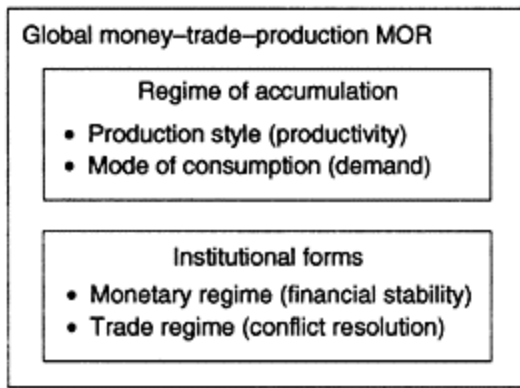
Global money–trade–production MOR

Regime of accumulation

• Production style (productivity)
• Mode of consumption (demand)

Institutional forms

• Monetary regime (financial stability)
• Trade regime (conflict resolution)